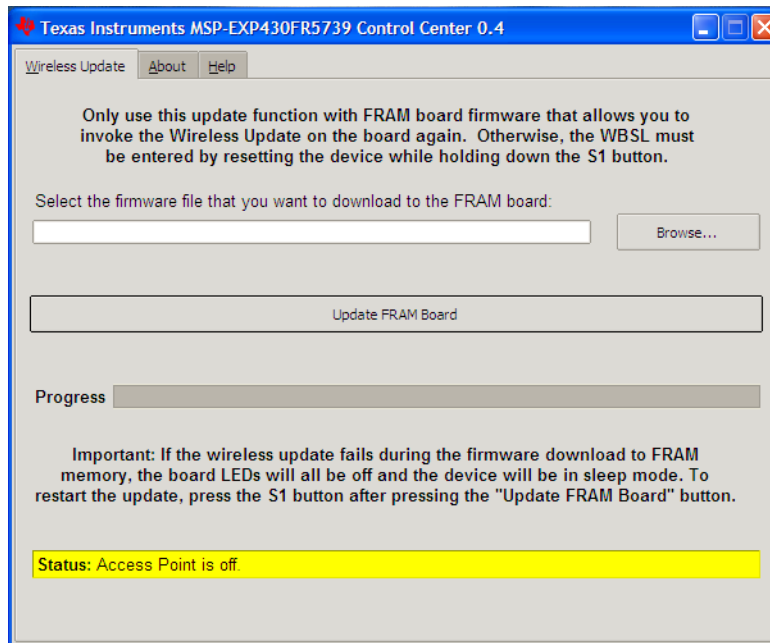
Texas Instruments MSP-EXP430FR5739 Control Center 0.4

Wireless Update | About | Help

Only use this update function with FRAM board firmware that allows you to invoke the Wireless Update on the board again. Otherwise, the WBSL must be entered by resetting the device while holding down the S1 button.

Select the firmware file that you want to download to the FRAM board:

Browse...

Update FRAM Board

Progress

Important: If the wireless update fails during the firmware download to FRAM memory, the board LEDs will all be off and the device will be in sleep mode. To restart the update, press the S1 button after pressing the "Update FRAM Board" button.

Status: Access Point is off.